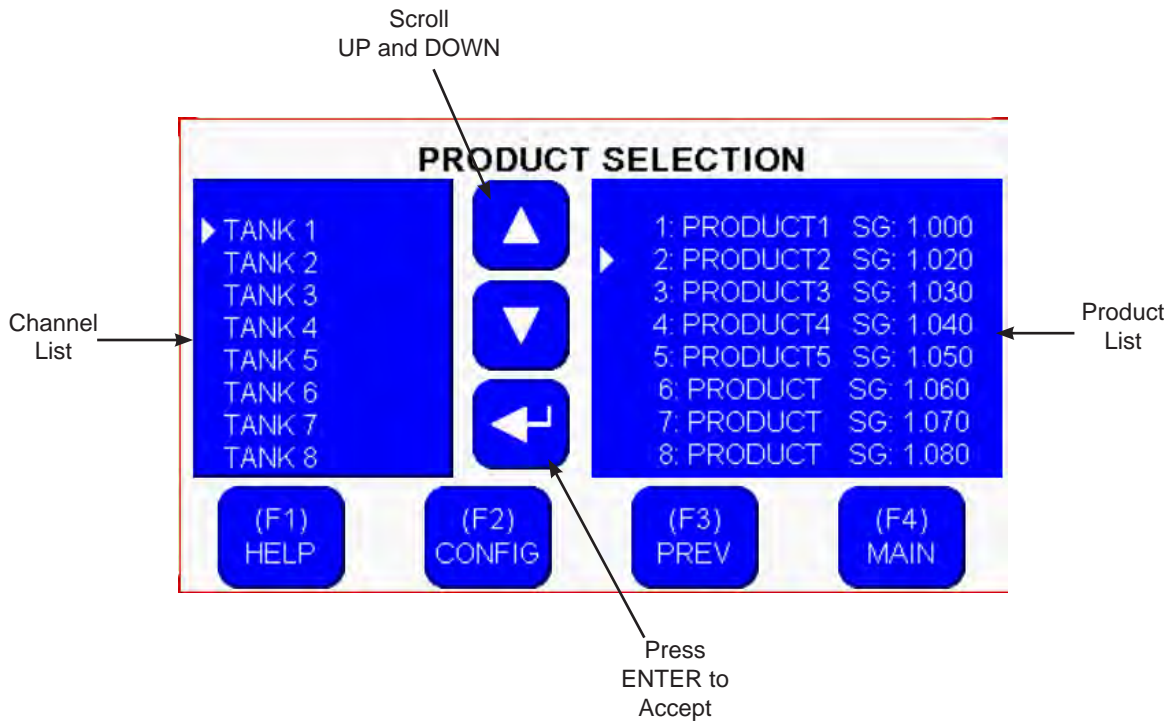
Scroll
UP and DOWN

PRODUCT SELECTION

Channel
List

TANK 1
TANK 2
TANK 3
TANK 4
TANK 5
TANK 6
TANK 7
TANK 8

1: PRODUCT1 SG: 1.000
2: PRODUCT2 SG: 1.020
3: PRODUCT3 SG: 1.030
4: PRODUCT4 SG: 1.040
5: PRODUCT5 SG: 1.050
6: PRODUCT SG: 1.060
7: PRODUCT SG: 1.070
8: PRODUCT SG: 1.080

Product
List

(F1)
HELP

(F2)
CONFIG

(F3)
PREV

(F4)
MAIN

Press
ENTER to
Accept